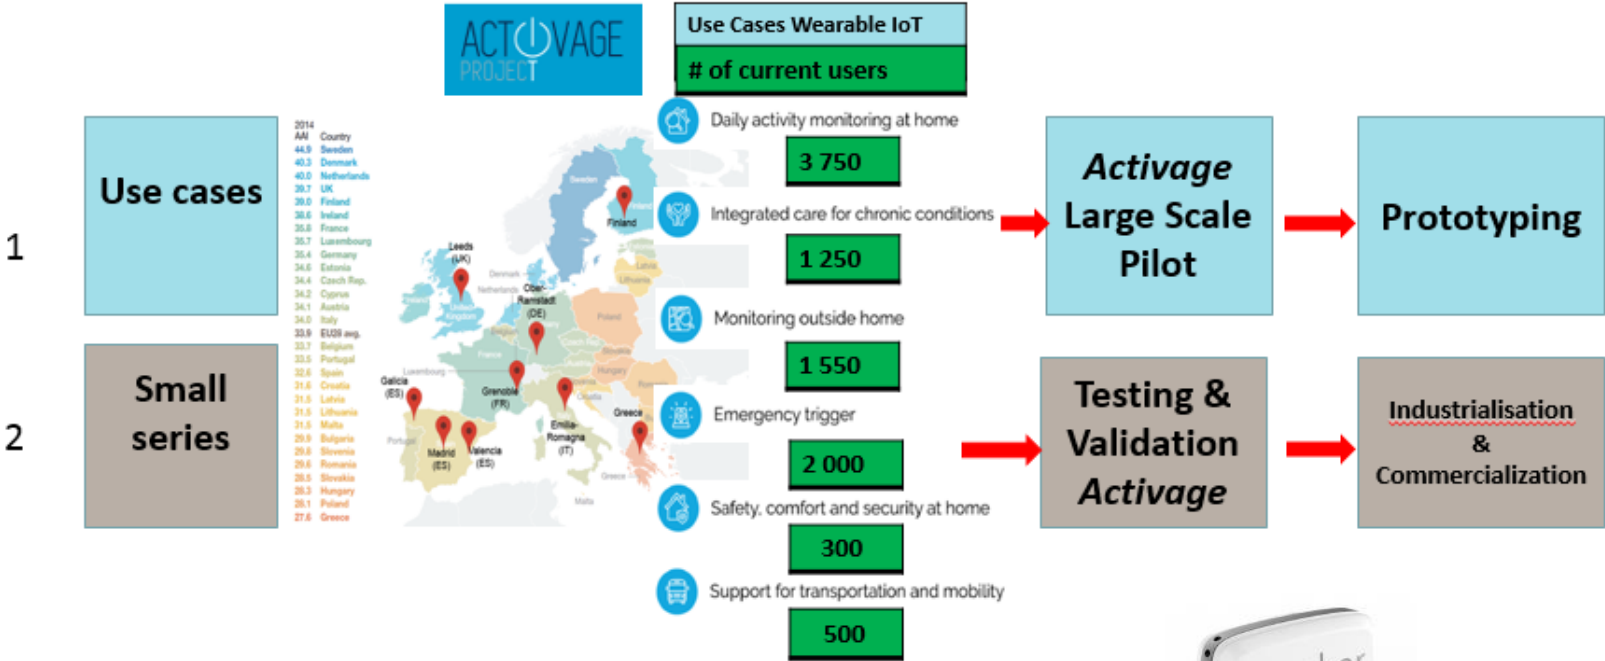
ACTIVAGE PROJECT

Use Cases Wearable IoT

# of current users

1

Use cases

2014 AAI Country
44.9 Sweden
40.3 Denmark
40.0 Netherlands
39.7 UK
39.0 Finland
38.6 Ireland
35.8 France
35.7 Luxembourg
35.4 Germany
34.6 Estonia
34.4 Czech Rep.
34.2 Cyprus
34.1 Austria
34.0 Italy
33.9 EU28 avg.
33.7 Belgium
33.6 Portugal
32.6 Spain
31.6 Croatia
31.5 Latvia
31.5 Lithuania
31.5 Malta
29.9 Bulgaria
29.8 Slovenia
29.6 Romania
28.5 Slovakia
28.3 Hungary
28.1 Poland
27.6 Greece

Leeds (UK)
Finland
Ober-Ramstadt (DE)
Galicia (ES)
Grenoble (FR)
Greece
Madrid (ES)
Valencia (ES)
Emilia-Romagna (IT)

Daily activity monitoring at home

3 750

Integrated care for chronic conditions

1 250

Monitoring outside home

1 550

Emergency trigger

2 000

Safety, comfort and security at home

300

Support for transportation and mobility

500

Activage Large Scale Pilot

Prototyping

2

Small series

Testing & Validation Activage

Industrialisation & Commercialization